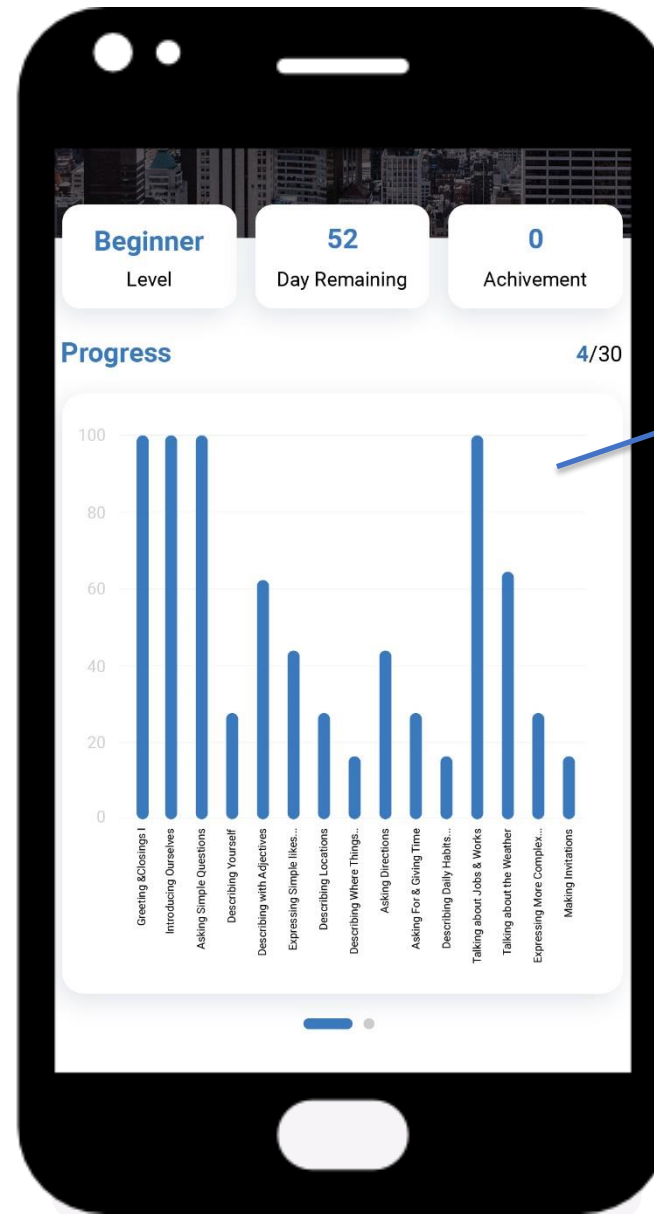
Beginner
Level

52
Day Remaining

0
Achivement

Progress

4/30

100
80
60
40
20
0

Greeting &Closings I
Introducing Ourselves
Asking Simple Questions
Describing Yourself
Describing with Adjectives
Expressing Simple likes...
Describing Locations
Describing Where Things..
Asking Directions
Asking For & Giving Time
Describing Daily Habits...
Talking about Jobs & Works
Talking about the Weather
Expressing More Complex...
Making Invitations